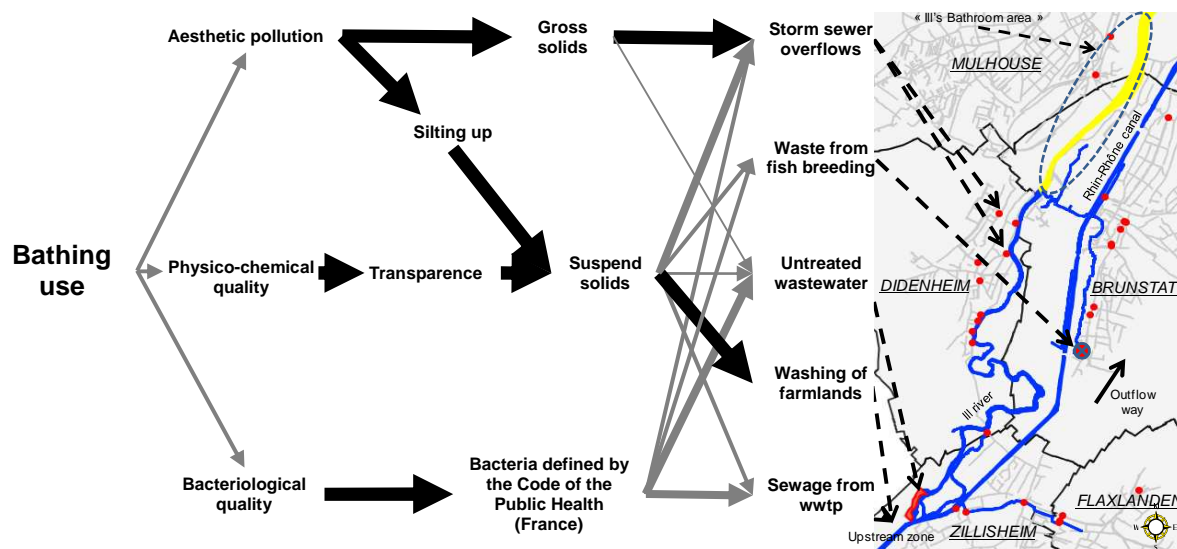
Bathing use

Aesthetic pollution

Physico-chemical quality

Bacteriological quality

Gross solids

Silting up

Transparence

Suspend solids

Bacteria defined by the Code of the Public Health (France)

Storm sewer overflows

Waste from fish breeding

Untreated wastewater

Washing of farmlands

Sewage from wwtp

« Ill's Bathroom area »

MULHOUSE

Rhin-Rhône canal

DIDENHEIM

BRUNSTAT

Outflow way

Ill river

FLAXLANDEN

Upstream zone

ZILLISHEIM